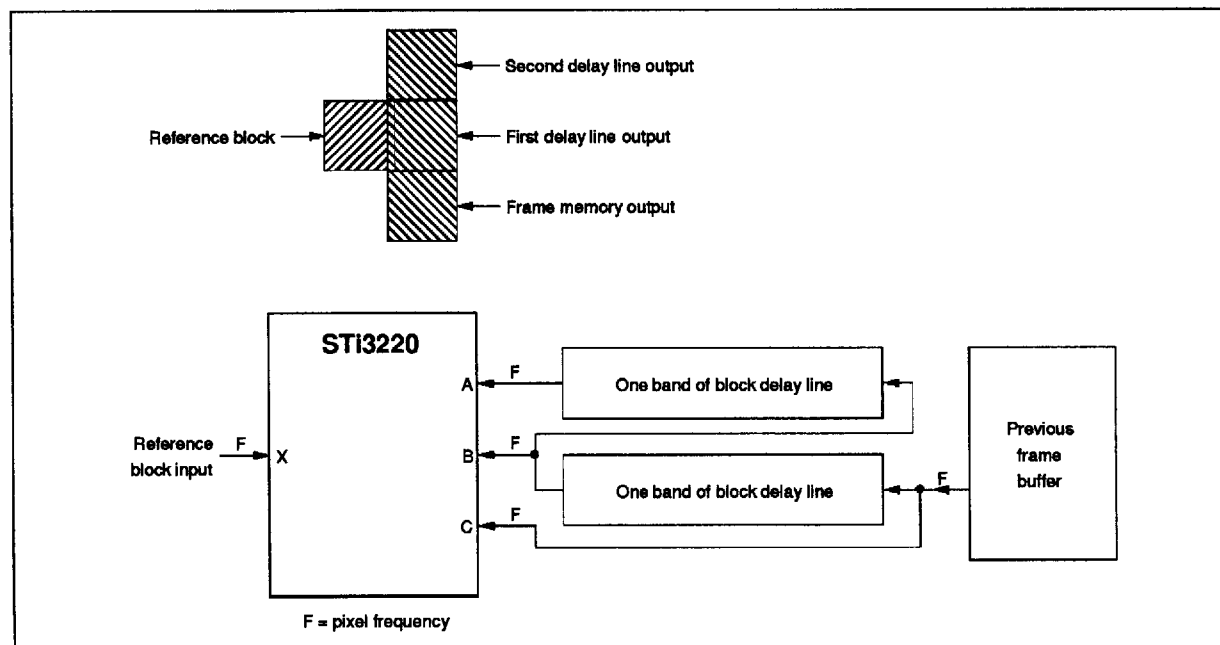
Second delay line output

Reference block

First delay line output

Frame memory output

STi3220

A

F

One band of block delay line

Reference block input

F

X

B

F

One band of block delay line

F

Previous frame buffer

C

F

F = pixel frequency